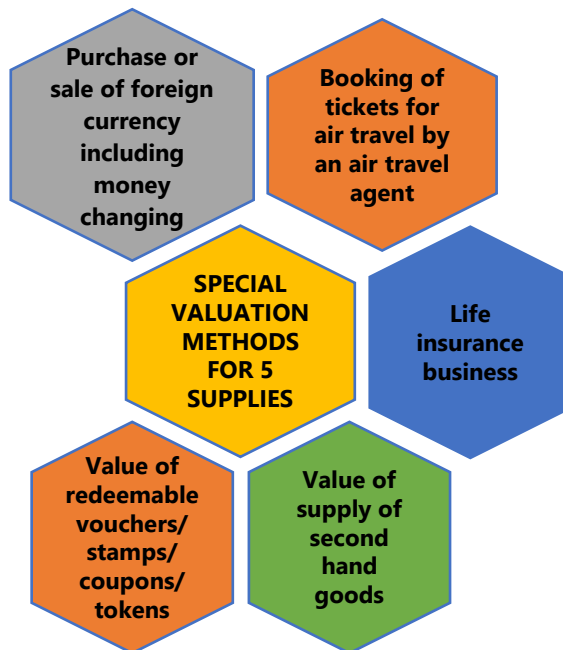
Purchase or sale of foreign currency including money changing

Booking of tickets for air travel by an air travel agent

SPECIAL VALUATION METHODS FOR 5 SUPPLIES

Life insurance business

Value of redeemable vouchers/ stamps/ coupons/ tokens

Value of supply of second hand goods